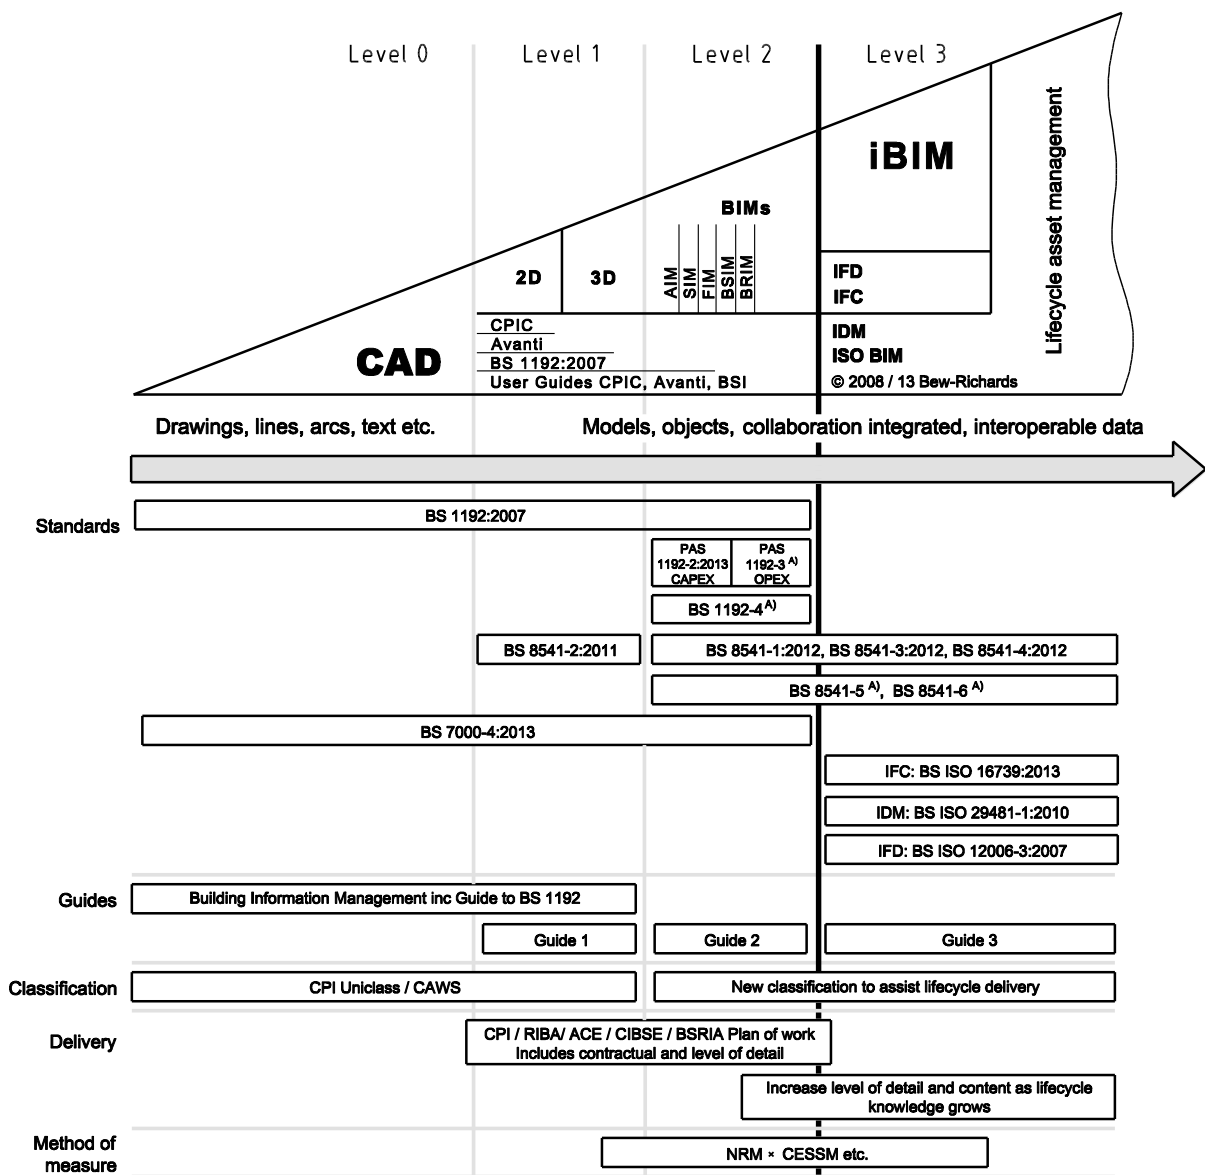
Level 0
Level 1
Level 2
Level 3

iBIM

BIMs

Lifecycle asset management

2D
3D
AIM
SIM
FIM
BSIM
BRIM

IFD
IFC

CPIC
Avanti
BS 1192:2007
User Guides CPIC, Avanti, BSI

CAD

IDM
ISO BIM
© 2008 / 13 Bew-Richards

Drawings, lines, arcs, text etc.
Models, objects, collaboration integrated, interoperable data

Standards
BS 1192:2007
PAS 1192-2:2013 CAPEX
PAS 1192-3 $^{A)}$ OPEX
BS 1192-4 $^{A)}$
BS 8541-2:2011
BS 8541-1:2012, BS 8541-3:2012, BS 8541-4:2012
BS 8541-5 $^{A)}$, BS 8541-6 $^{A)}$
BS 7000-4:2013
IFC: BS ISO 16739:2013
IDM: BS ISO 29481-1:2010
IFD: BS ISO 12006-3:2007

Guides
Building Information Management inc Guide to BS 1192
Guide 1
Guide 2
Guide 3

Classification
CPI Uniclass / CAWS
New classification to assist lifecycle delivery

Delivery
CPI / RIBA/ ACE / CIBSE / BSRIA Plan of work Includes contractual and level of detail
Increase level of detail and content as lifecycle knowledge grows

Method of measure
NRM × CESSM etc.